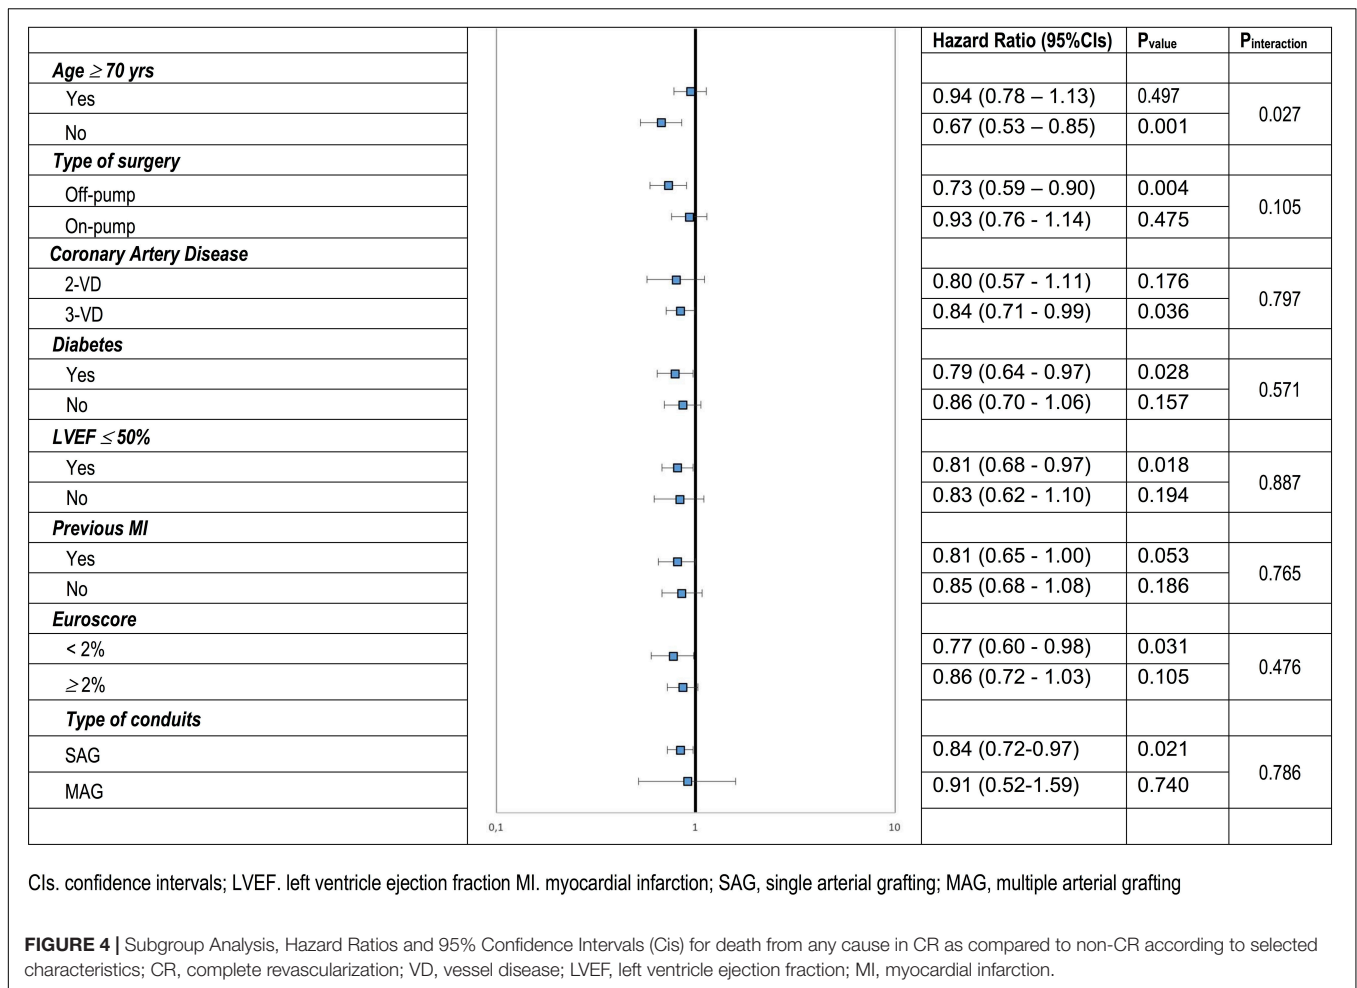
| | Hazard Ratio (95%CIs) | $P_{value}$ | $P_{interaction}$ |
|---|---|---|---|
| **Age $\geq$ 70 yrs** | | | |
| Yes | 0.94 (0.78 – 1.13) | 0.497 | 0.027 |
| No | 0.67 (0.53 – 0.85) | 0.001 | |
| **Type of surgery** | | | |
| Off-pump | 0.73 (0.59 – 0.90) | 0.004 | 0.105 |
| On-pump | 0.93 (0.76 - 1.14) | 0.475 | |
| **Coronary Artery Disease** | | | |
| 2-VD | 0.80 (0.57 - 1.11) | 0.176 | 0.797 |
| 3-VD | 0.84 (0.71 - 0.99) | 0.036 | |
| **Diabetes** | | | |
| Yes | 0.79 (0.64 - 0.97) | 0.028 | 0.571 |
| No | 0.86 (0.70 - 1.06) | 0.157 | |
| **LVEF $\leq$ 50%** | | | |
| Yes | 0.81 (0.68 - 0.97) | 0.018 | 0.887 |
| No | 0.83 (0.62 - 1.10) | 0.194 | |
| **Previous MI** | | | |
| Yes | 0.81 (0.65 - 1.00) | 0.053 | 0.765 |
| No | 0.85 (0.68 - 1.08) | 0.186 | |
| **Euroscore** | | | |
| < 2% | 0.77 (0.60 - 0.98) | 0.031 | 0.476 |
| $\geq$ 2% | 0.86 (0.72 - 1.03) | 0.105 | |
| **Type of conduits** | | | |
| SAG | 0.84 (0.72-0.97) | 0.021 | 0.786 |
| MAG | 0.91 (0.52-1.59) | 0.740 | |

0,1 1 10

CIs. confidence intervals; LVEF. left ventricle ejection fraction MI. myocardial infarction; SAG, single arterial grafting; MAG, multiple arterial grafting

**FIGURE 4 |** Subgroup Analysis, Hazard Ratios and 95% Confidence Intervals (Cis) for death from any cause in CR as compared to non-CR according to selected characteristics; CR, complete revascularization; VD, vessel disease; LVEF, left ventricle ejection fraction; MI, myocardial infarction.